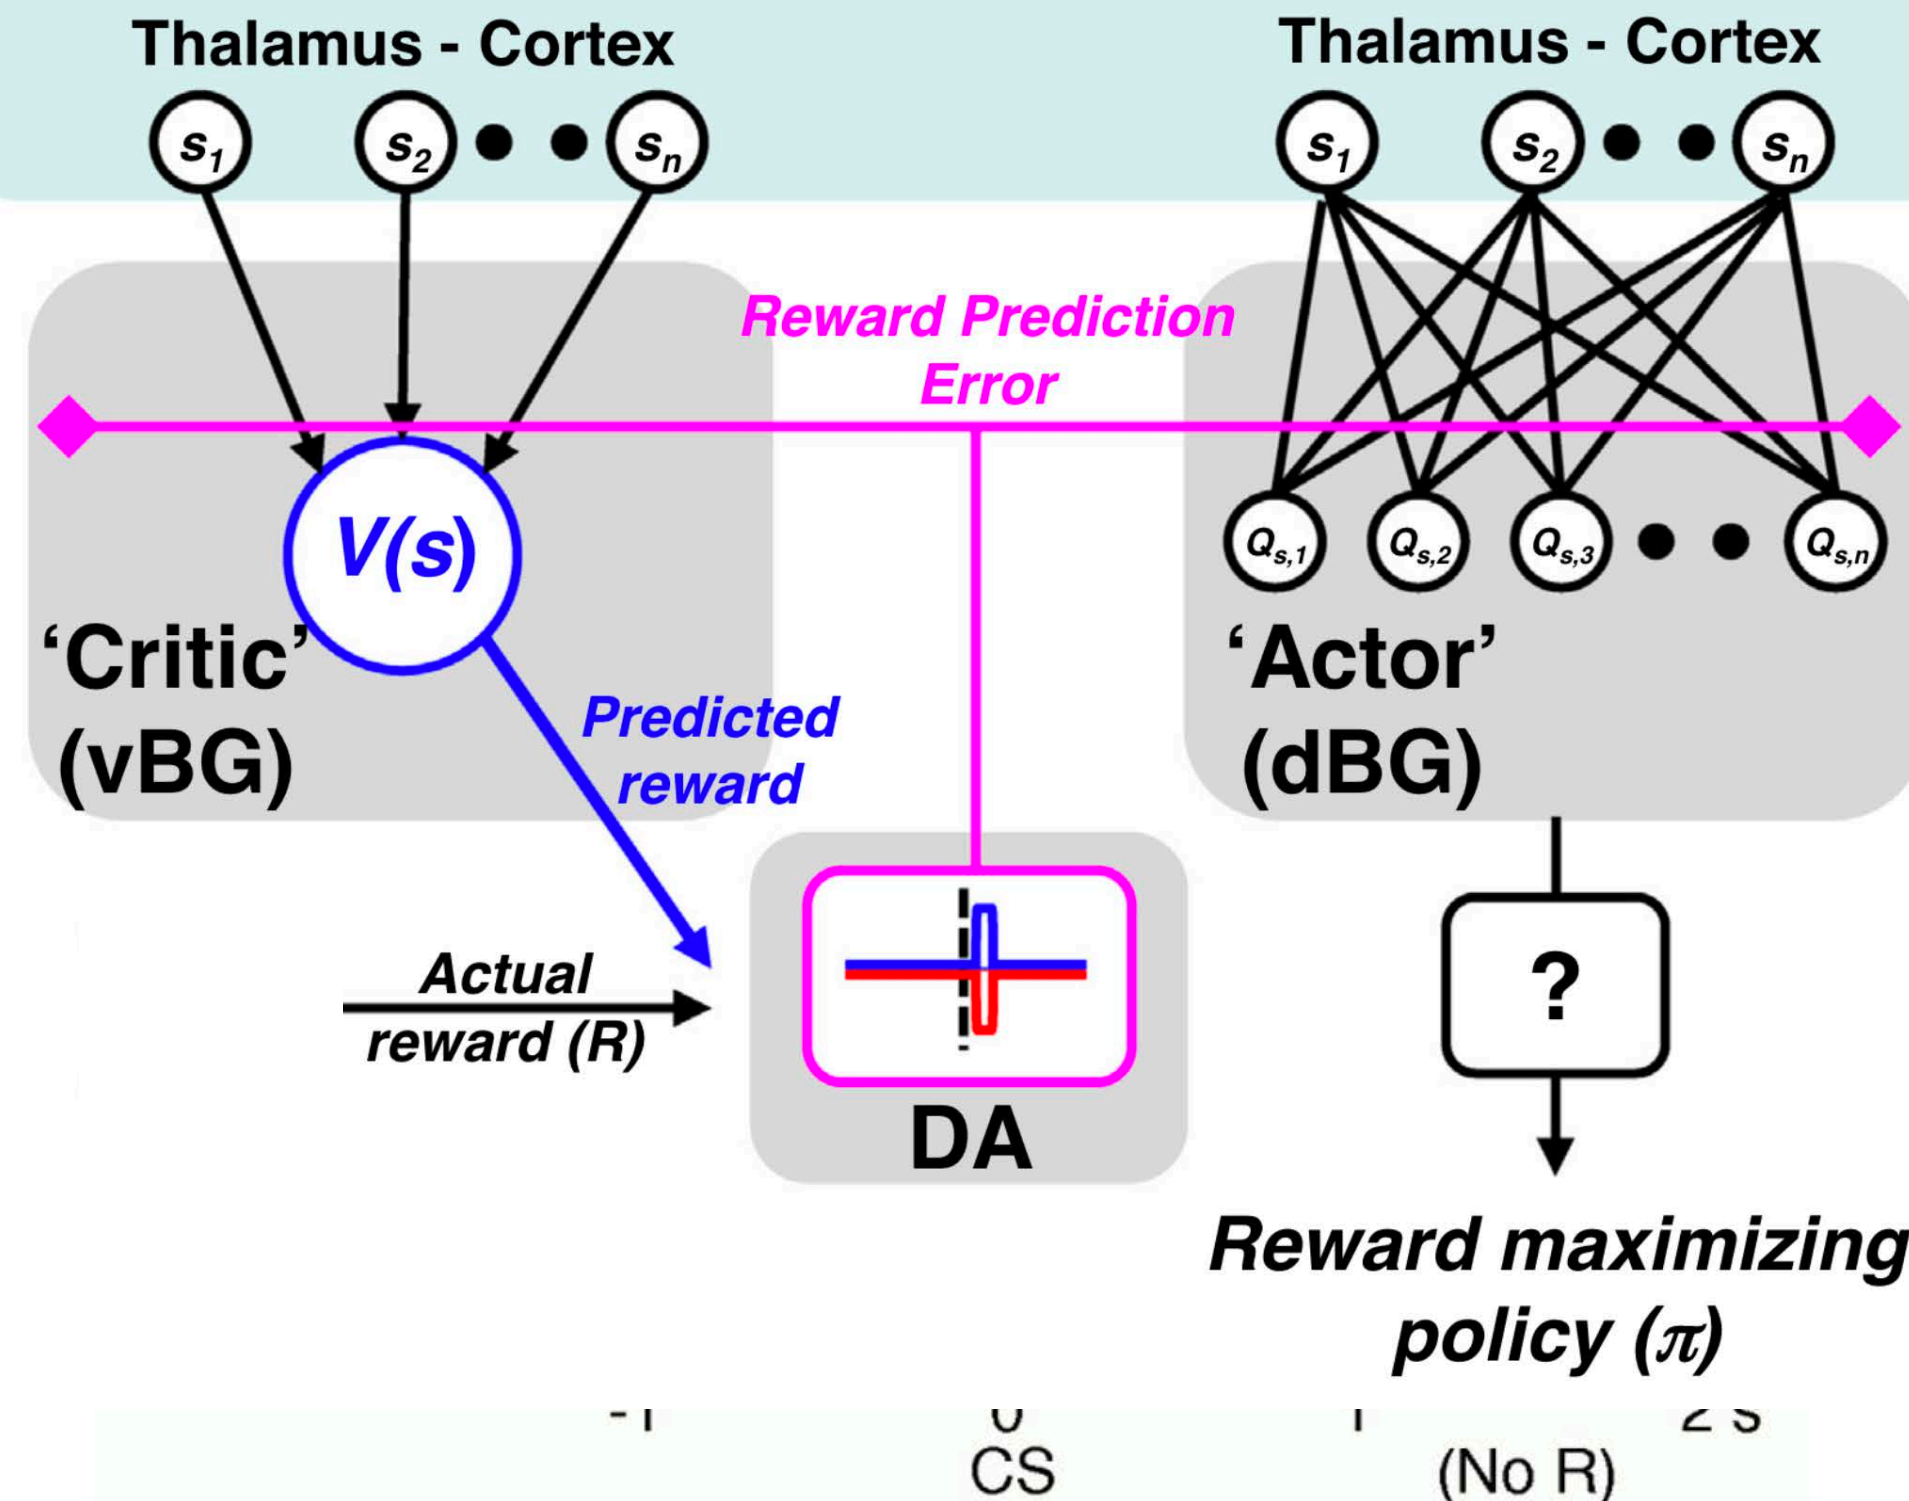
Thalamus - Cortex

$s_1$ $s_2$ $s_n$

Thalamus - Cortex

$s_1$ $s_2$ $s_n$

Reward Prediction Error

$V(s)$

$Q_{s,1}$ $Q_{s,2}$ $Q_{s,3}$ $Q_{s,n}$

'Critic' (vBG)

'Actor' (dBG)

Predicted reward

Actual reward (R)

DA

?

Reward maximizing policy ($\pi$)

-1 0 CS 1 2 s (No R)